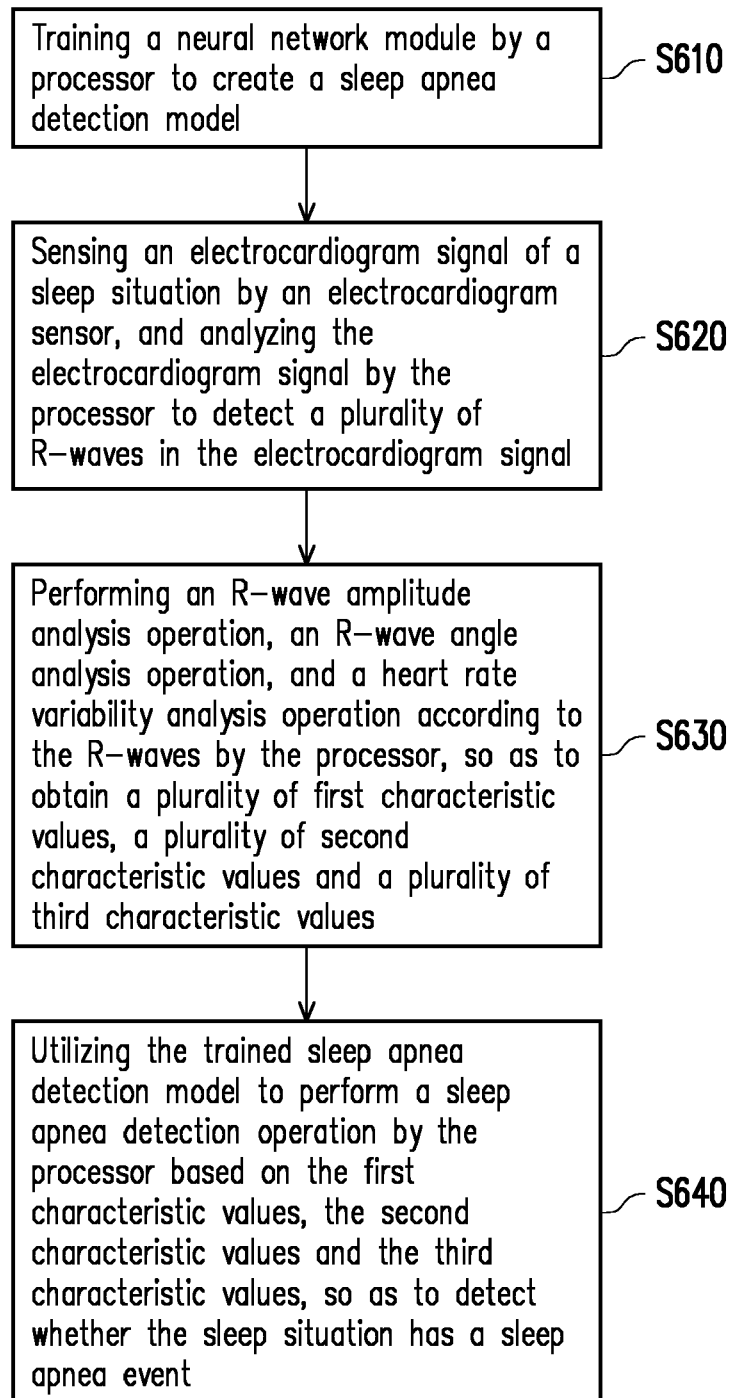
Training a neural network module by a processor to create a sleep apnea detection model

S610

Sensing an electrocardiogram signal of a sleep situation by an electrocardiogram sensor, and analyzing the electrocardiogram signal by the processor to detect a plurality of R-waves in the electrocardiogram signal

S620

Performing an R-wave amplitude analysis operation, an R-wave angle analysis operation, and a heart rate variability analysis operation according to the R-waves by the processor, so as to obtain a plurality of first characteristic values, a plurality of second characteristic values and a plurality of third characteristic values

S630

Utilizing the trained sleep apnea detection model to perform a sleep apnea detection operation by the processor based on the first characteristic values, the second characteristic values and the third characteristic values, so as to detect whether the sleep situation has a sleep apnea event

S640